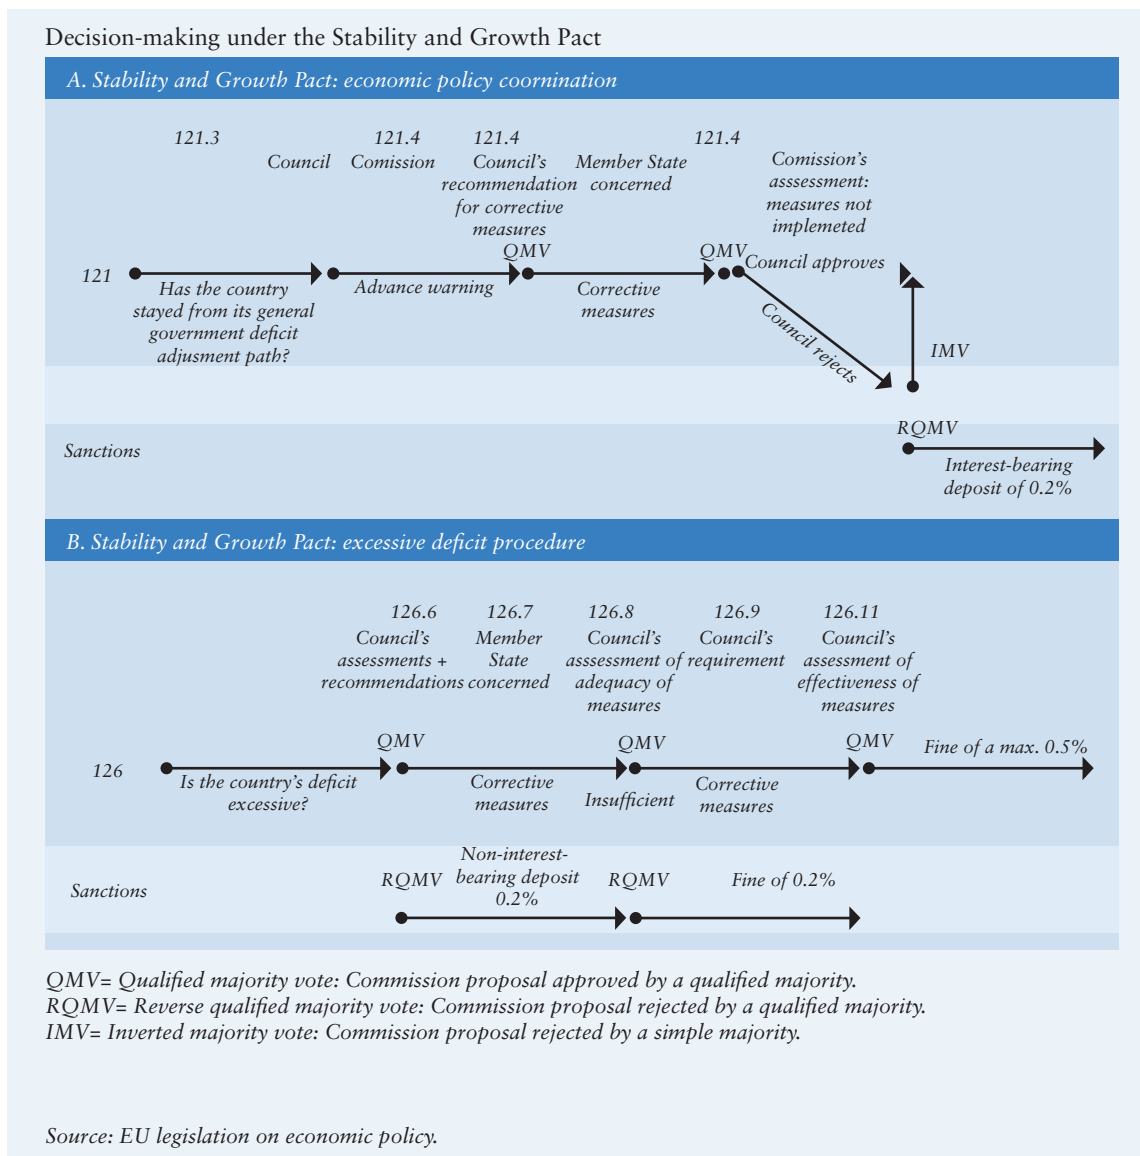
Decision-making under the Stability and Growth Pact

A. Stability and Growth Pact: economic policy coornination

121.3

Council

121.4 Comission

121.4 Council's recommendation for corrective measures

Member State concerned

121.4

Comission's asssessment: measures not implemeted

121

Has the country stayed from its general government deficit adjusment path?

Advance warning

QMV

Corrective measures

QMV

Council approves

Council rejects

IMV

Sanctions

RQMV

Interest-bearing deposit of 0.2%

B. Stability and Growth Pact: excessive deficit procedure

126.6 Council's assessments + recommendations

126.7 Member State concerned

126.8 Council's asssessment of adequacy of measures

126.9 Council's requirement

126.11 Council's assessment of effectiveness of measures

126

Is the country's deficit excessive?

QMV

Corrective measures

QMV

Insufficient

Corrective measures

QMV

Fine of a max. 0.5%

Sanctions

RQMV

Non-interest-bearing deposit 0.2%

RQMV

Fine of 0.2%

QMV= Qualified majority vote: Commission proposal approved by a qualified majority.
RQMV= Reverse qualified majority vote: Commission proposal rejected by a qualified majority.
IMV= Inverted majority vote: Commission proposal rejected by a simple majority.

Source: EU legislation on economic policy.